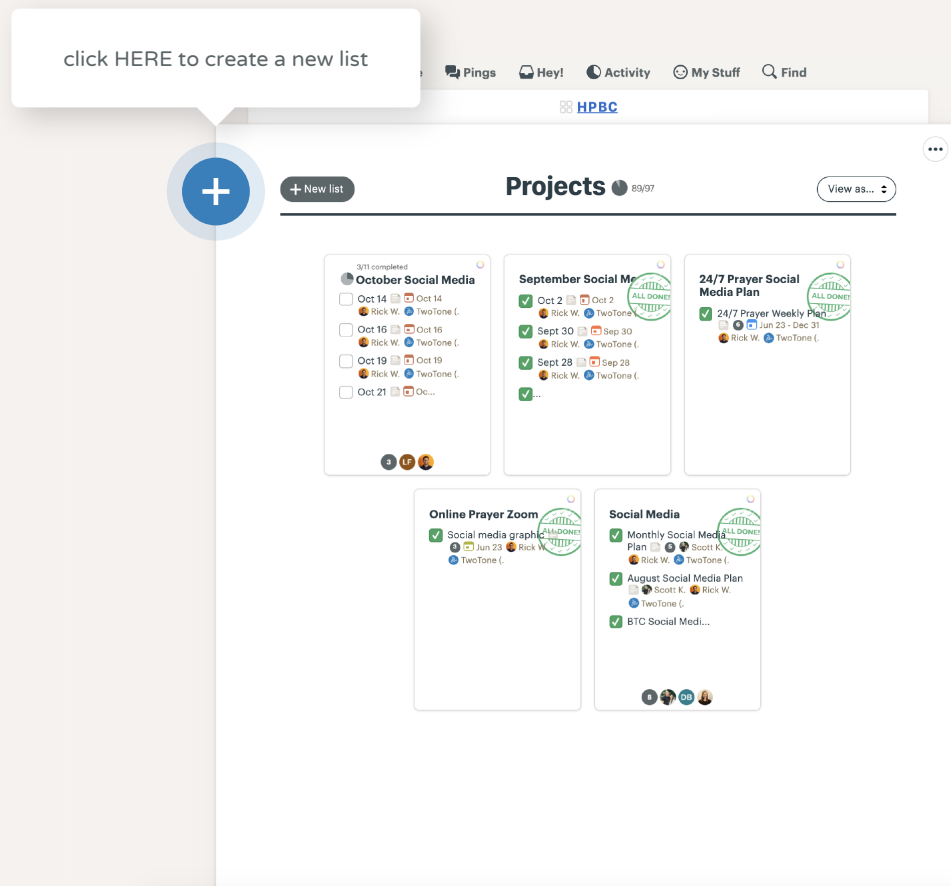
click HERE to create a new list

e Pings Hey! Activity My Stuff Find

HPBC

+ New list

Projects 89/97

View as...

3/11 completed
October Social Media
Oct 14 Oct 14
Rick W. TwoTone (.
Oct 16 Oct 16
Rick W. TwoTone (.
Oct 19 Oct 19
Rick W. TwoTone (.
Oct 21 Oc...
3 LF

September Social Me
ALL DONE!
Oct 2 Oct 2
Rick W. TwoTone (.
Sept 30 Sep 30
Rick W. TwoTone (.
Sept 28 Sep 28
Rick W. TwoTone (.
...

24/7 Prayer Social Media Plan
ALL DONE!
24/7 Prayer Weekly Plan
Jun 23 - Dec 31
Rick W. TwoTone (.

Online Prayer Zoom
ALL DONE!
Social media graphic
3 Jun 23 Rick W.
TwoTone (.

Social Media
ALL DONE!
Monthly Social Media Plan 5 Scott K.
Rick W. TwoTone (.
August Social Media Plan
Scott K. Rick W.
TwoTone (.
BTC Social Medi...
8 DB